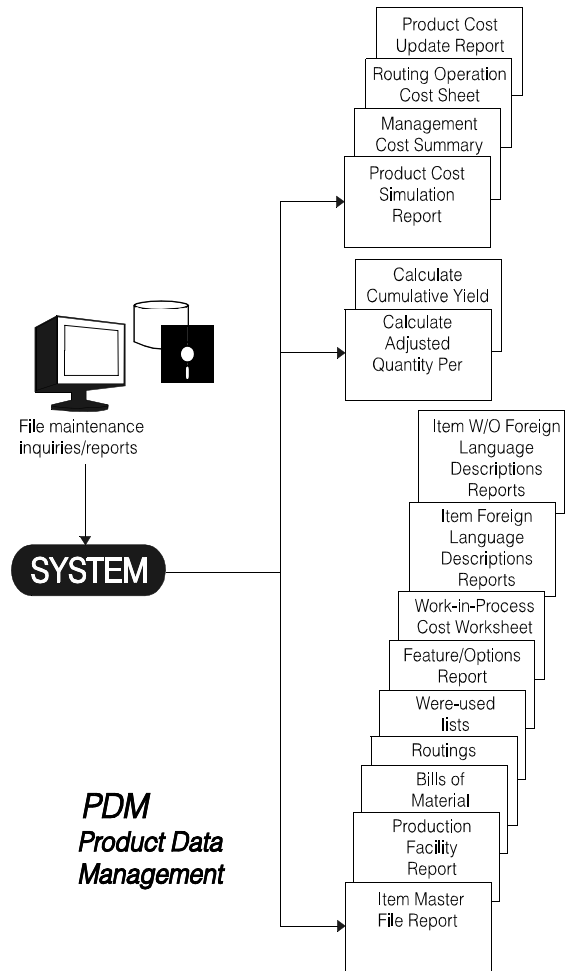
Product Cost Update Report

Routing Operation Cost Sheet

Management Cost Summary

Product Cost Simulation Report

Calculate Cumulative Yield

Calculate Adjusted Quantity Per

File maintenance inquiries/reports

SYSTEM

Item W/O Foreign Language Descriptions Reports

Item Foreign Language Descriptions Reports

Work-in-Process Cost Worksheet

Feature/Options Report

Were-used lists

Routings

Bills of Material

Production Facility Report

Item Master File Report

PDM
Product Data Management